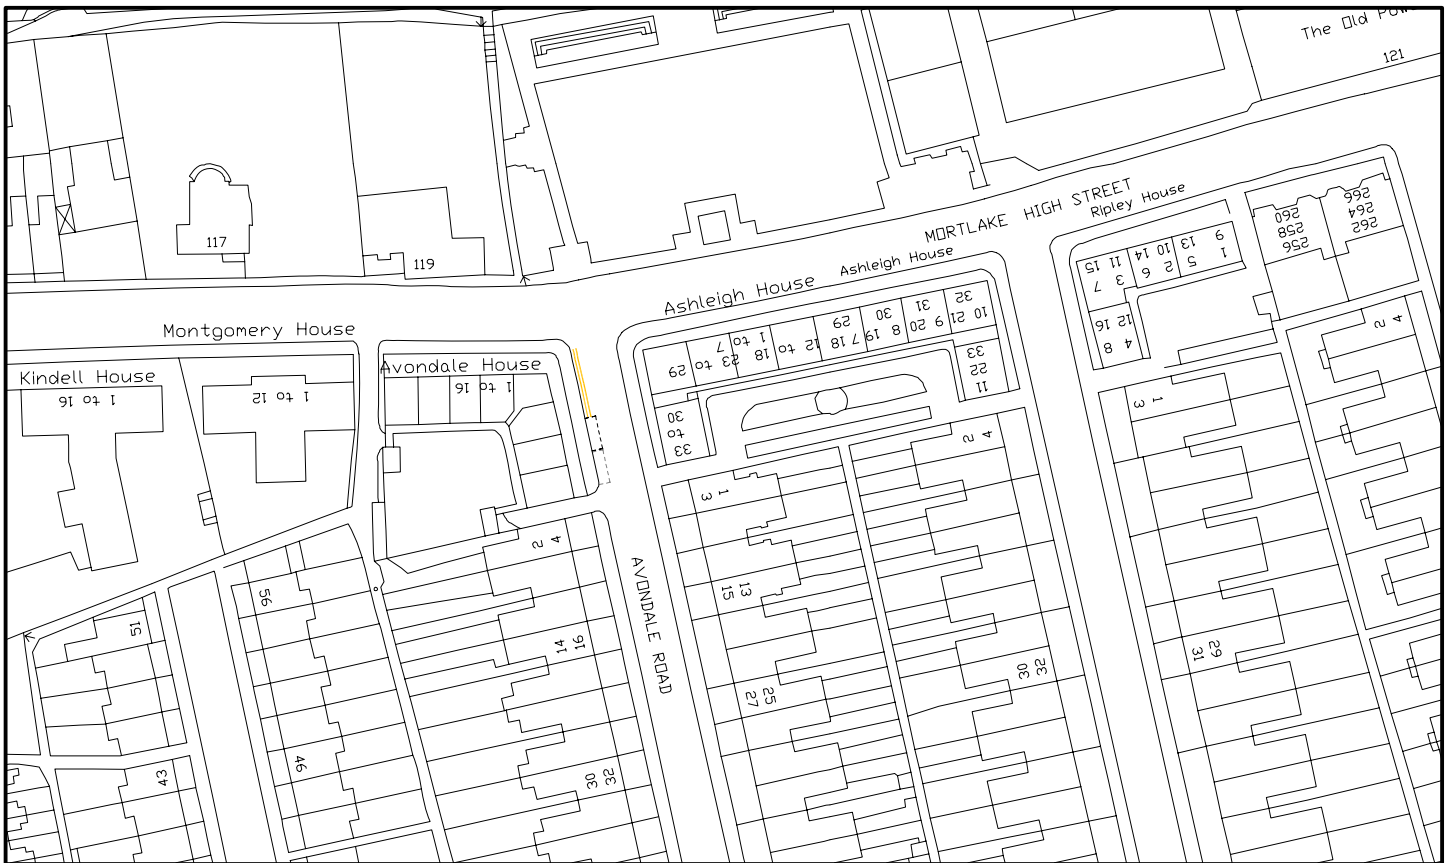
The Old Pow
121
MORTLAKE HIGH STREET
Ripley House
Ashleigh House
Ashleigh House
117
119
Montgomery House
Kindell House
1 to 16
1 to 12
Avondale House
1 to 16
29 to 23
1 to 7
18 to 12
29
18 7
30
19 8
31
20 9
32
21 10
33
22
11
30 to 33
15 11
7 3
13 9
10 14
2 6
5 1
266
264
262
260
258
256
12 16
4 8
2 4
1 3
2 4
2 4
1 3
13 15
25 27
30 32
29 31
AVONDALE ROAD
56
14 16
51
46
43
30 32